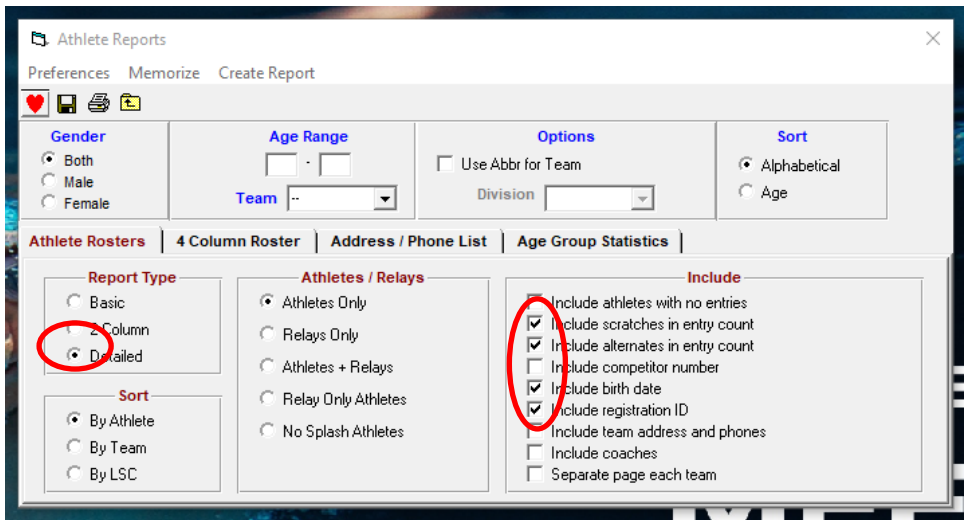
Athlete Reports

Preferences Memorize Create Report

Gender
Both
Male
Female

Age Range
-
Team --

Options
Use Abbr for Team
Division

Sort
Alphabetical
Age

Athlete Rosters | 4 Column Roster | Address / Phone List | Age Group Statistics

Report Type
Basic
2 Column
Detailed

Sort
By Athlete
By Team
By LSC

Athletes / Relays
Athletes Only
Relays Only
Athletes + Relays
Relay Only Athletes
No Splash Athletes

Include
Include athletes with no entries
Include scratches in entry count
Include alternates in entry count
Include competitor number
Include birth date
Include registration ID
Include team address and phones
Include coaches
Separate page each team